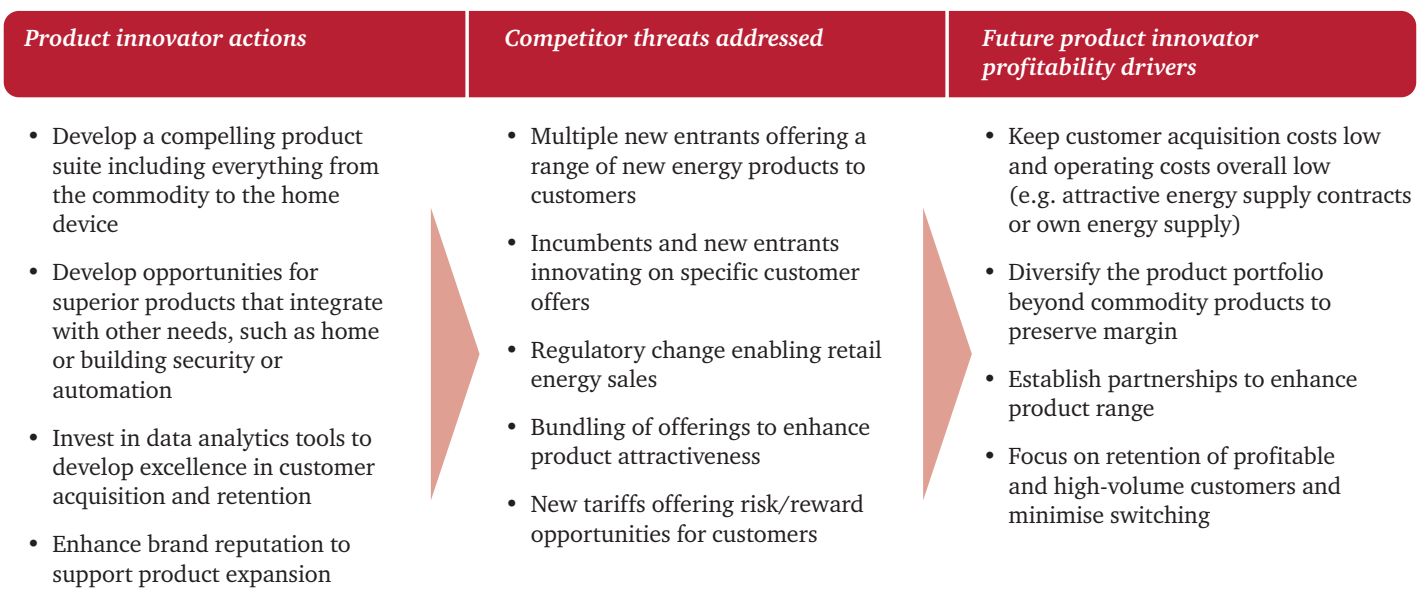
Product innovator actions

• Develop a compelling product suite including everything from the commodity to the home device

• Develop opportunities for superior products that integrate with other needs, such as home or building security or automation

• Invest in data analytics tools to develop excellence in customer acquisition and retention

• Enhance brand reputation to support product expansion

Competitor threats addressed

• Multiple new entrants offering a range of new energy products to customers

• Incumbents and new entrants innovating on specific customer offers

• Regulatory change enabling retail energy sales

• Bundling of offerings to enhance product attractiveness

• New tariffs offering risk/reward opportunities for customers

Future product innovator profitability drivers

• Keep customer acquisition costs low and operating costs overall low (e.g. attractive energy supply contracts or own energy supply)

• Diversify the product portfolio beyond commodity products to preserve margin

• Establish partnerships to enhance product range

• Focus on retention of profitable and high-volume customers and minimise switching